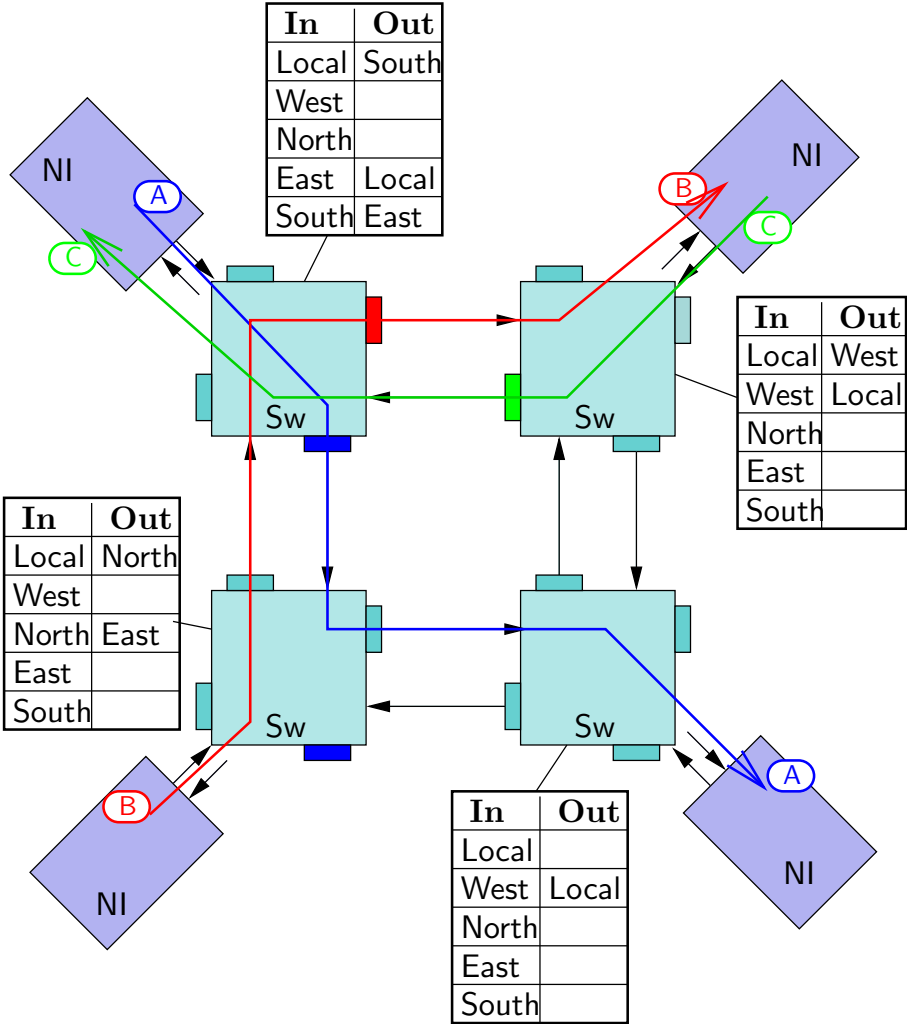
| In | Out |
|---|---|
| Local | South |
| West | |
| North | |
| East | Local |
| South | East |

NI

A

C

B

NI

C

| In | Out |
|---|---|
| Local | West |
| West | Local |
| North | |
| East | |
| South | |

Sw

Sw

| In | Out |
|---|---|
| Local | North |
| West | |
| North | East |
| East | |
| South | |

Sw

Sw

B

NI

A

NI

| In | Out |
|---|---|
| Local | |
| West | Local |
| North | |
| East | |
| South | |